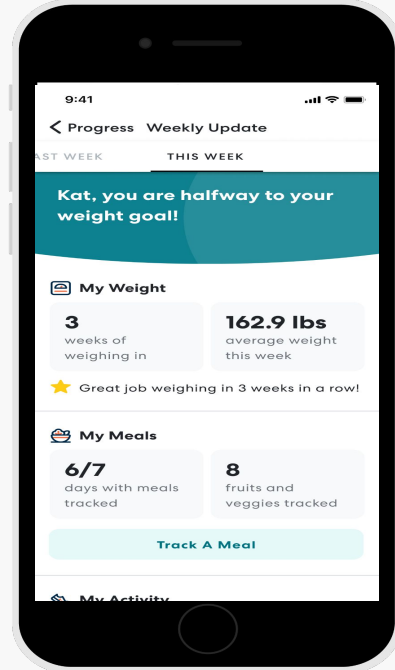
9:41

Progress Weekly Update

AST WEEK THIS WEEK

Kat, you are halfway to your weight goal!

My Weight

3
weeks of weighing in

162.9 lbs
average weight this week

Great job weighing in 3 weeks in a row!

My Meals

6/7
days with meals tracked

8
fruits and veggies tracked

Track A Meal

My Activity